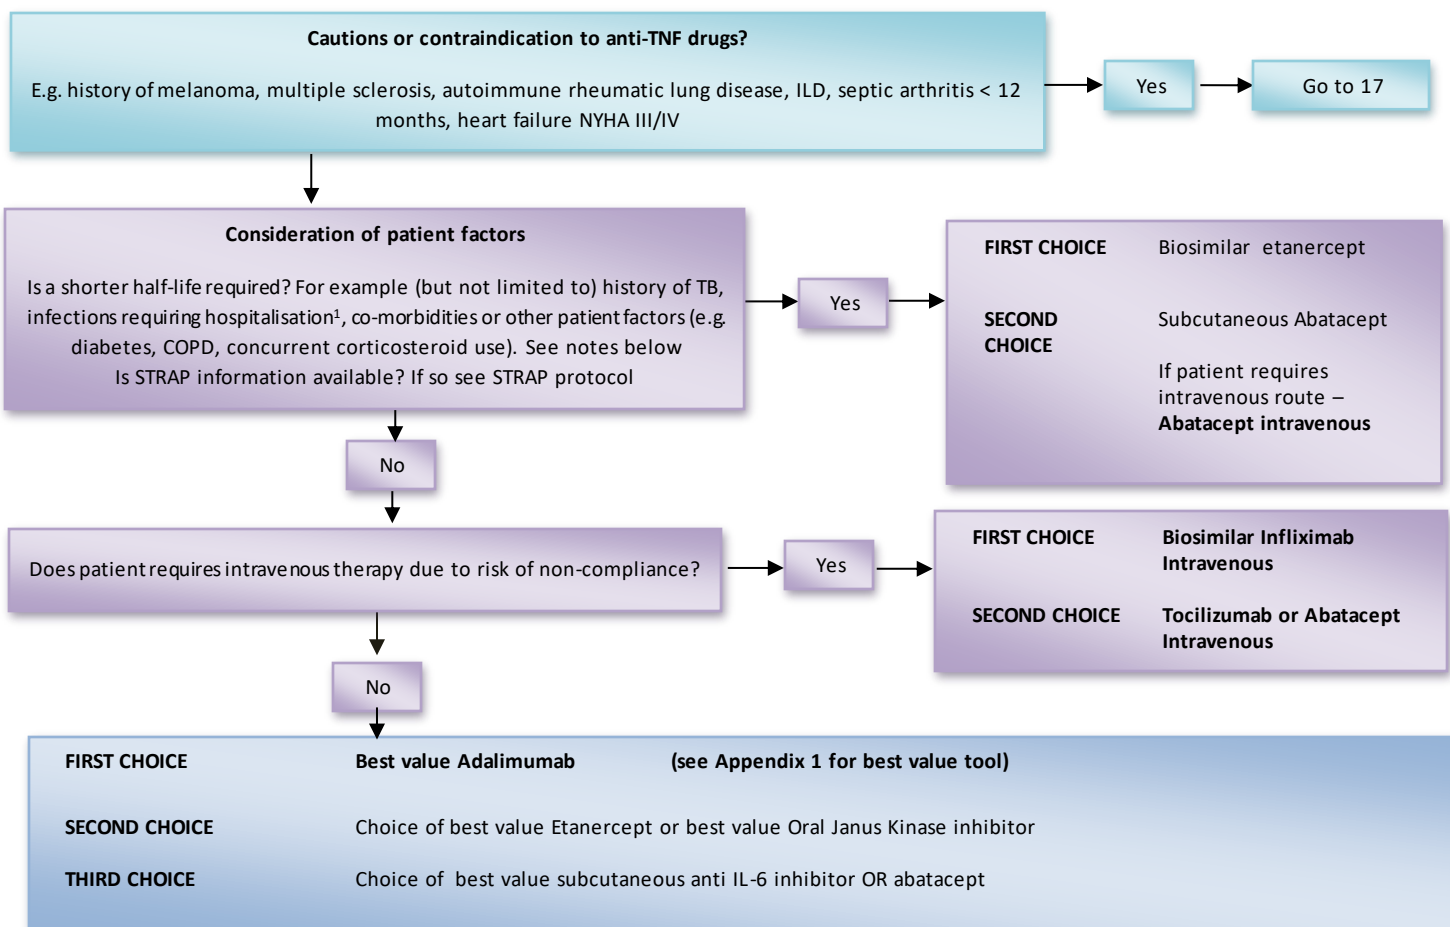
**Cautions or contraindication to anti-TNF drugs?**

E.g. history of melanoma, multiple sclerosis, autoimmune rheumatic lung disease, ILD, septic arthritis < 12 months, heart failure NYHA III/IV

Yes

Go to 17

**Consideration of patient factors**

Is a shorter half-life required? For example (but not limited to) history of TB, infections requiring hospitalisation$^1$, co-morbidities or other patient factors (e.g. diabetes, COPD, concurrent corticosteroid use). See notes below
Is STRAP information available? If so see STRAP protocol

Yes

**FIRST CHOICE** Biosimilar etanercept

**SECOND CHOICE** Subcutaneous Abatacept

If patient requires intravenous route – **Abatacept intravenous**

No

Does patient requires intravenous therapy due to risk of non-compliance?

Yes

**FIRST CHOICE** **Biosimilar Infliximab Intravenous**

**SECOND CHOICE** **Tocilizumab or Abatacept Intravenous**

No

**FIRST CHOICE** **Best value Adalimumab** **(see Appendix 1 for best value tool)**

**SECOND CHOICE** Choice of best value Etanercept or best value Oral Janus Kinase inhibitor

**THIRD CHOICE** Choice of best value subcutaneous anti IL-6 inhibitor OR abatacept